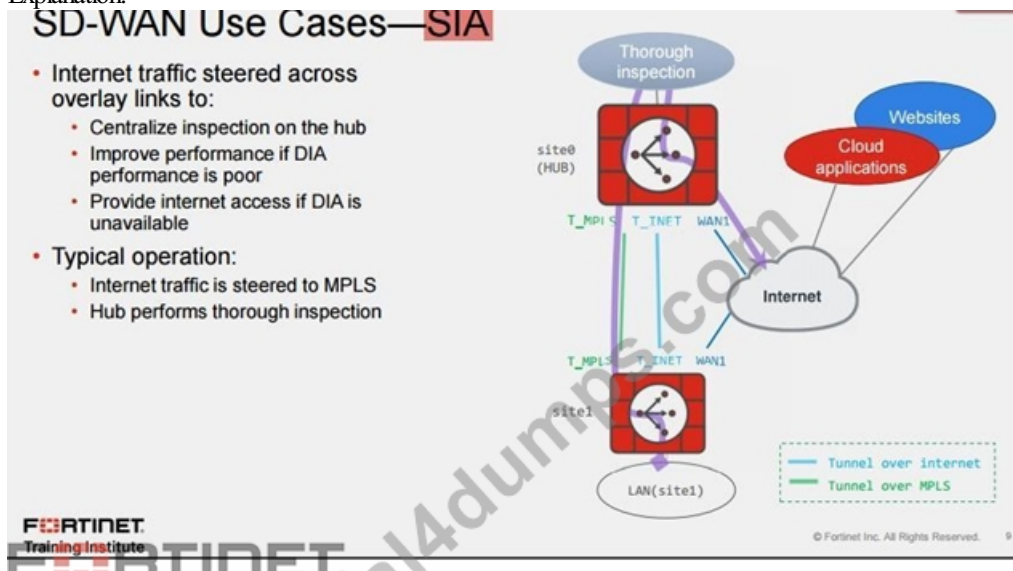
Explanation:

SD-WAN Use Cases—SIA

• Internet traffic steered across overlay links to:
  • Centralize inspection on the hub
  • Improve performance if DIA performance is poor
  • Provide internet access if DIA is unavailable
• Typical operation:
  • Internet traffic is steered to MPLS
  • Hub performs thorough inspection

Thorough inspection

site0 (HUB)

Websites

Cloud applications

T_MPLS T_INET WAN1

Internet

T_MPLS T_INET WAN1

site1

LAN(site1)

Tunnel over internet
Tunnel over MPLS

FORTINET Training Institute

© Fortinet Inc. All Rights Reserved. 9

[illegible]4dumps.com